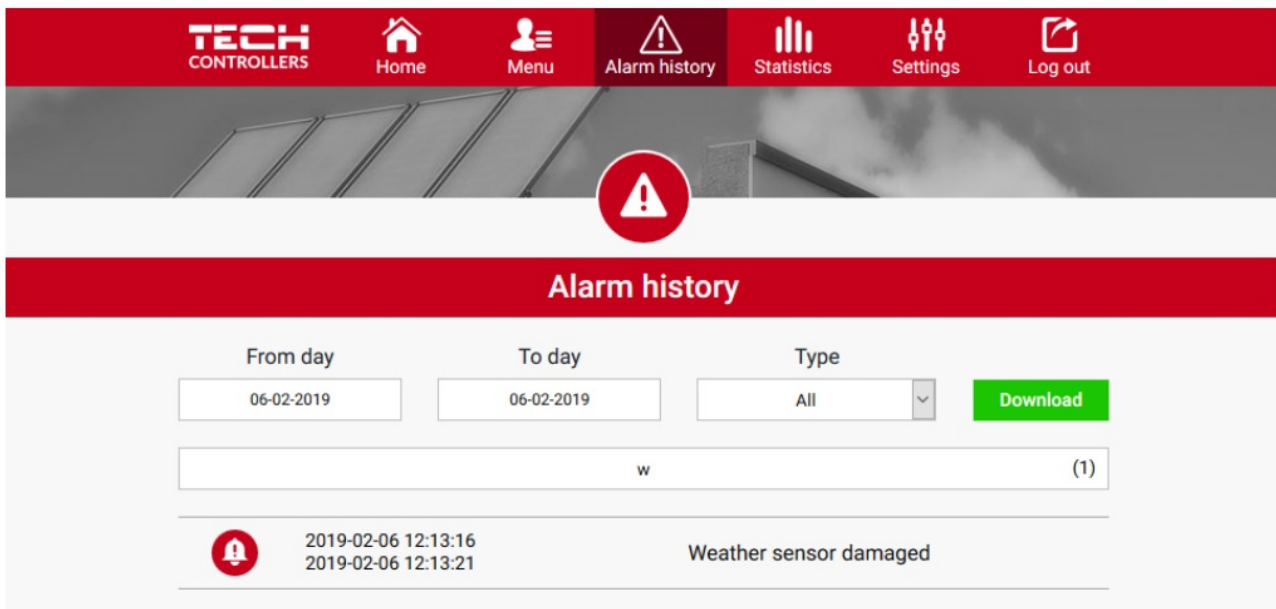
TECH CONTROLLERS

Home

Menu

Alarm history

Statistics

Settings

Log out

Alarm history

From day

06-02-2019

To day

06-02-2019

Type

All

Download

w

(1)

2019-02-06 12:13:16
2019-02-06 12:13:21

Weather sensor damaged